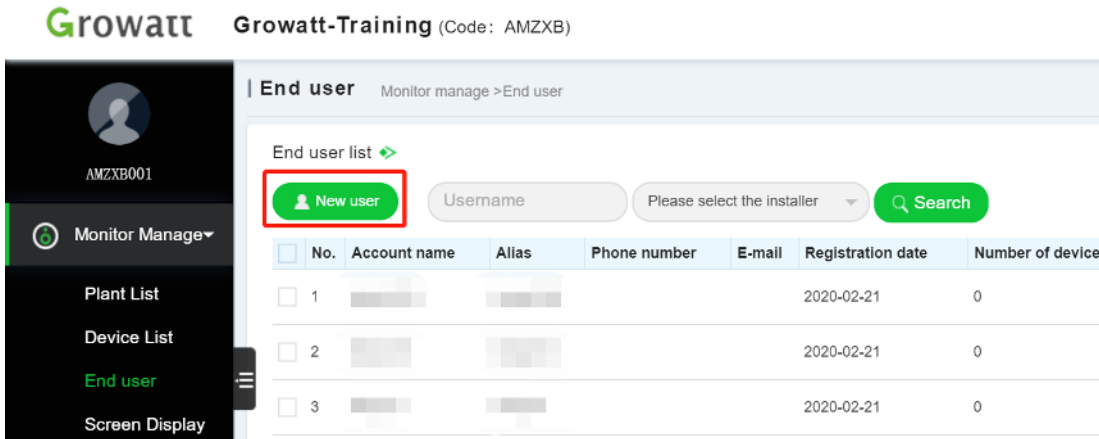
Growatt Growatt-Training (Code: AMZXB)

AMZXB001

Monitor Manage

Plant List

Device List

End user

Screen Display

End user Monitor manage >End user

End user list

New user

Username

Please select the installer

Search

| No. | Account name | Alias | Phone number | E-mail | Registration date | Number of device |
|---|---|---|---|---|---|---|
| 1 | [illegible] | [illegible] | | | 2020-02-21 | 0 |
| 2 | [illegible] | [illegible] | | | 2020-02-21 | 0 |
| 3 | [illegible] | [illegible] | | | 2020-02-21 | 0 |